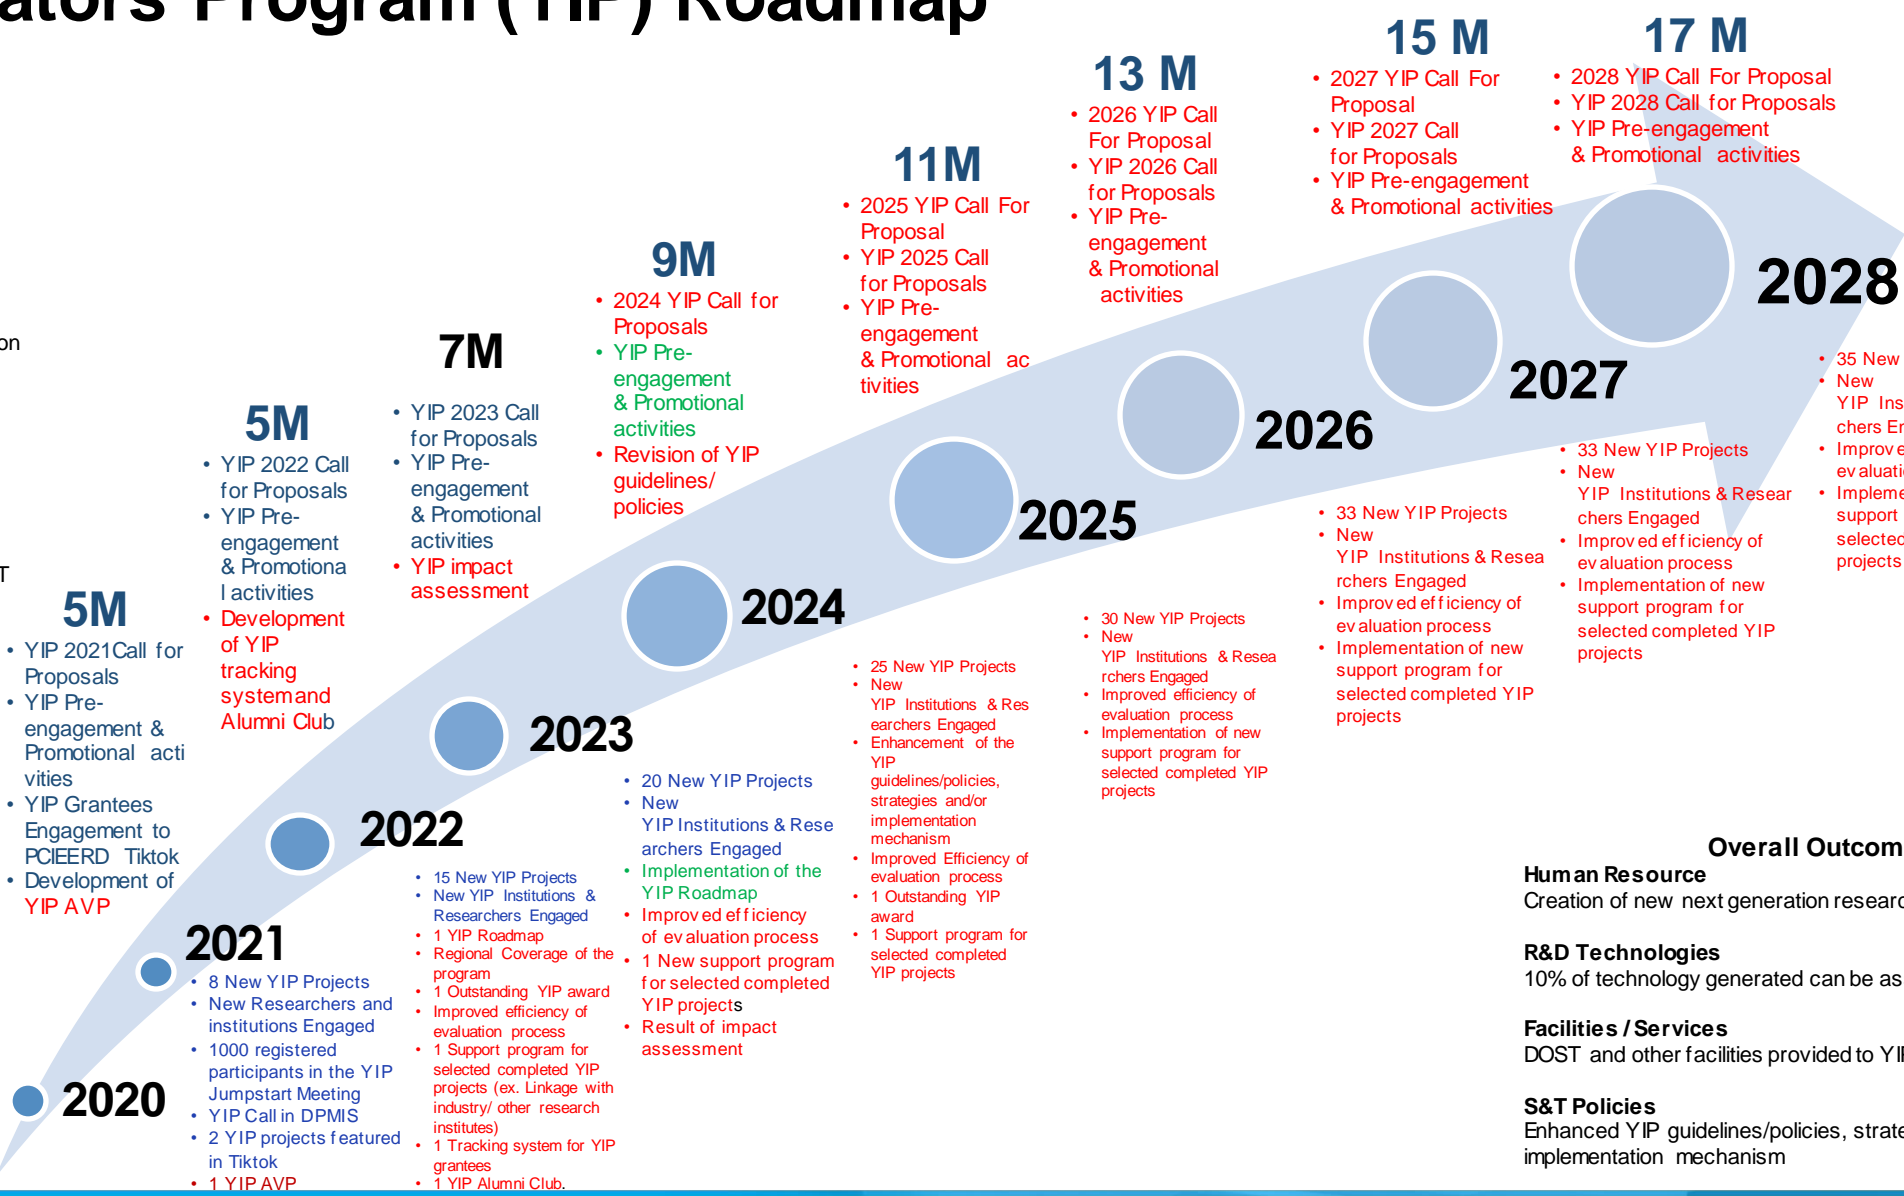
ators Program (YIP) Roadmap

on

T

5M
• YIP 2021Call for Proposals
• YIP Pre-engagement & Promotional activities
• YIP Grantees Engagement to PCIEERD Tiktok
• Development of YIP AVP

5M
• YIP 2022 Call for Proposals
• YIP Pre-engagement & Promotional activities
• Development of YIP tracking systemand Alumni Club

7M
• YIP 2023 Call for Proposals
• YIP Pre-engagement & Promotional activities
• YIP impact assessment

9M
• 2024 YIP Call for Proposals
• YIP Pre-engagement & Promotional activities
• Revision of YIP guidelines/ policies

11M
• 2025 YIP Call For Proposal
• YIP 2025 Call for Proposals
• YIP Pre-engagement & Promotional activities

13 M
• 2026 YIP Call For Proposal
• YIP 2026 Call for Proposals
• YIP Pre-engagement & Promotional activities

15 M
• 2027 YIP Call For Proposal
• YIP 2027 Call for Proposals
• YIP Pre-engagement & Promotional activities

17 M
• 2028 YIP Call For Proposal
• YIP 2028 Call for Proposals
• YIP Pre-engagement & Promotional activities

2020

2021
• 8 New YIP Projects
• New Researchers and institutions Engaged
• 1000 registered participants in the YIP Jumpstart Meeting
• YIP Call in DPMIS
• 2 YIP projects featured in Tiktok
• 1 YIP AVP

2022
• 15 New YIP Projects
• New YIP Institutions & Researchers Engaged
• 1 YIP Roadmap
• Regional Coverage of the program
• 1 Outstanding YIP award
• Improved efficiency of evaluation process
• 1 Support program for selected completed YIP projects (ex. Linkage with industry/ other research institutes)
• 1 Tracking system for YIP grantees
• 1 YIP Alumni Club.

2023
• 20 New YIP Projects
• New YIP Institutions & Researchers Engaged
• Implementation of the YIP Roadmap
• Improved efficiency of evaluation process
• 1 New support program for selected completed YIP projects
• Result of impact assessment

2024
• 25 New YIP Projects
• New YIP Institutions & Researchers Engaged
• Enhancement of the YIP guidelines/policies, strategies and/or implementation mechanism
• Improved Efficiency of evaluation process
• 1 Outstanding YIP award
• 1 Support program for selected completed YIP projects

2025
• 30 New YIP Projects
• New YIP Institutions & Researchers Engaged
• Improved efficiency of evaluation process
• Implementation of new support program for selected completed YIP projects

2026
• 33 New YIP Projects
• New YIP Institutions & Researchers Engaged
• Improved efficiency of evaluation process
• Implementation of new support program for selected completed YIP projects

2027
• 33 New YIP Projects
• New YIP Institutions & Researchers Engaged
• Improved efficiency of evaluation process
• Implementation of new support program for selected completed YIP projects

2028
• 35 New
• New YIP Ins chers E
• Improve evaluati
• Impleme support selected projects

Overall Outcom
Human Resource
Creation of new next generation researc

R&D Technologies
10% of technology generated can be as

Facilities / Services
DOST and other facilities provided to YI

S&T Policies
Enhanced YIP guidelines/policies, strate implementation mechanism